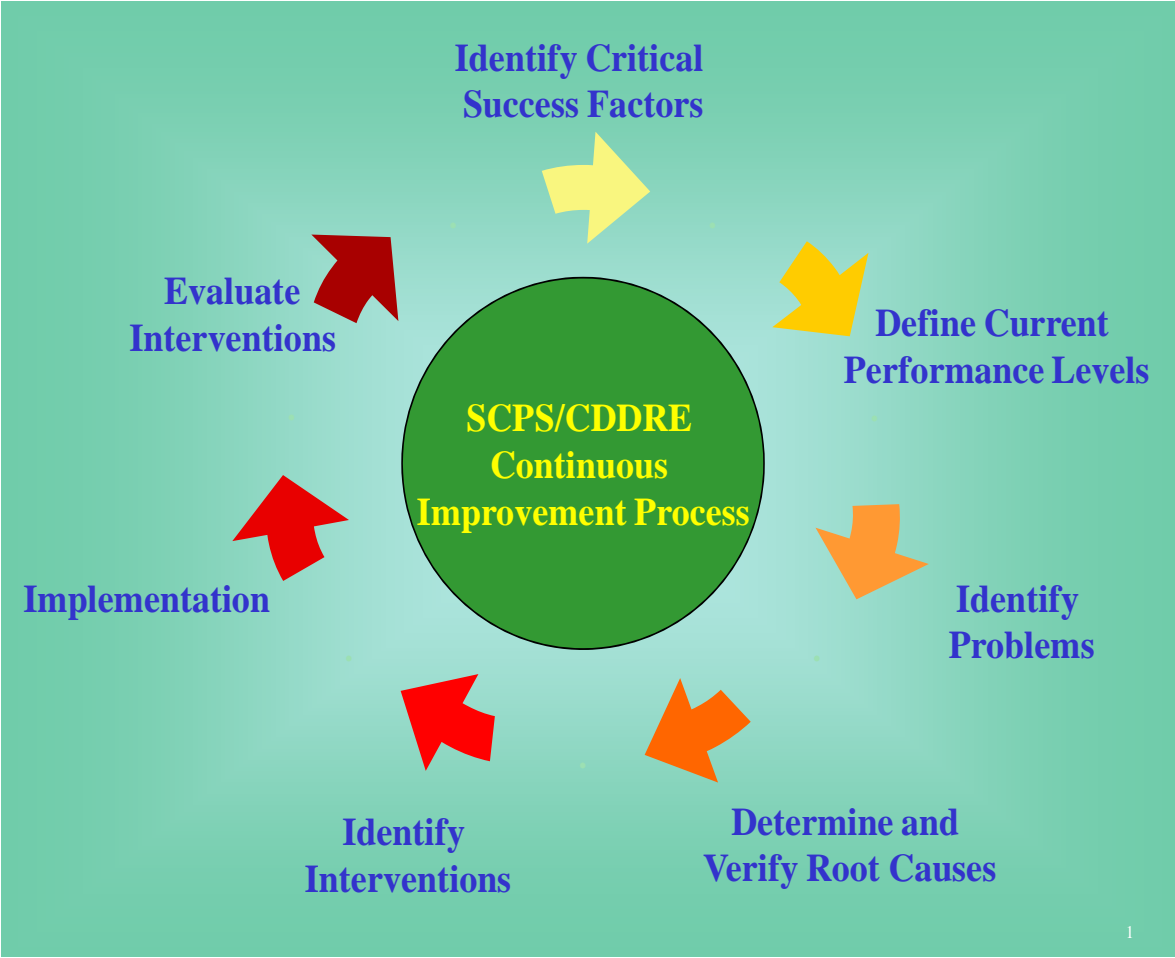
Identify Critical Success Factors

Define Current Performance Levels

Identify Problems

Determine and Verify Root Causes

Identify Interventions

Implementation

Evaluate Interventions

SCPS/CDDRE Continuous Improvement Process

1